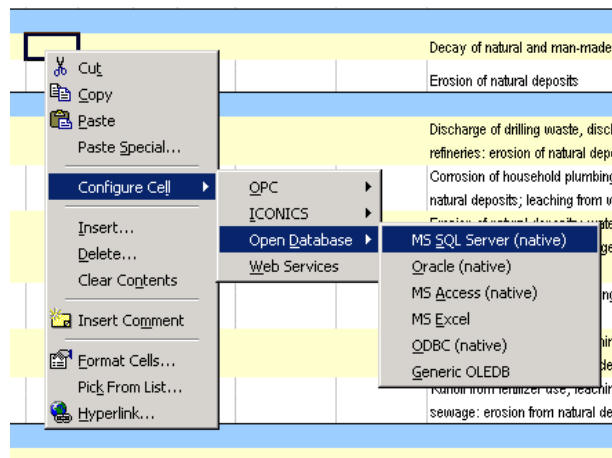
Decay of natural and man-made

Erosion of natural deposits

Discharge of drilling waste, disch

refineries: erosion of natural depo

Corrosion of household plumbing

natural deposits; leaching from w

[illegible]

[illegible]

Runoff from fertilizer use; leachin

sewage: erosion from natural de

Cut
Copy
Paste
Paste Special...
Configure Cell
Insert...
Delete...
Clear Contents
Insert Comment
Format Cells...
Pick From List...
Hyperlink...

OPC
ICONICS
Open Database
Web Services

MS SQL Server (native)
Oracle (native)
MS Access (native)
MS Excel
ODBC (native)
Generic OLEDB